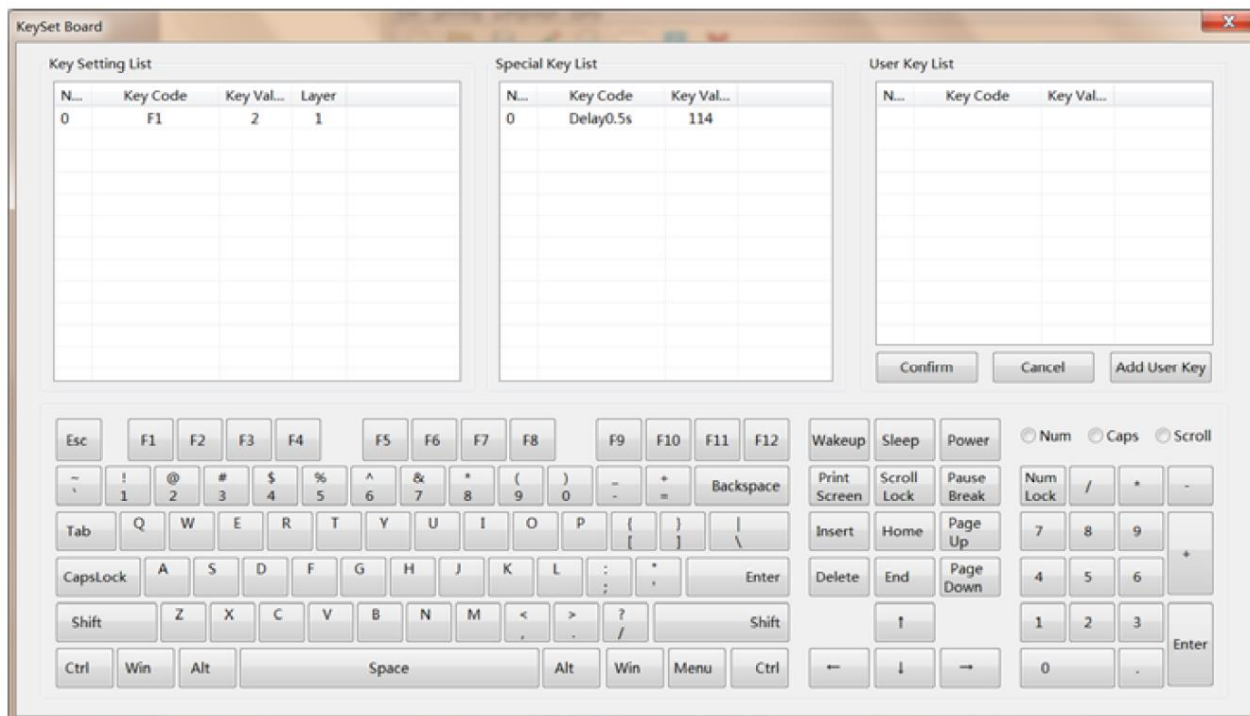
KeySet Board

Key Setting List

| N... | Key Code | Key Val... | Layer |
|---|---|---|---|
| 0 | F1 | 2 | 1 |

Special Key List

| N... | Key Code | Key Val... |
|---|---|---|
| 0 | Delay0.5s | 114 |

User Key List

| N... | Key Code | Key Val... |
|---|---|---|

Confirm Cancel Add User Key

Esc F1 F2 F3 F4 F5 F6 F7 F8 F9 F10 F11 F12 Wakeup Sleep Power Num Caps Scroll

~ ` ! 1 @ 2 # 3 $ 4 % 5 ^ 6 & 7 * 8 ( 9 ) 0 _ - + = Backspace Print Screen Scroll Lock Pause Break Num Lock / * -

Tab Q W E R T Y U I O P { [ } ] | \ Insert Home Page Up 7 8 9 +

CapsLock A S D F G H J K L : ; " ' Enter Delete End Page Down 4 5 6

Shift Z X C V B N M < , > . ? / Shift ↑ 1 2 3 Enter

Ctrl Win Alt Space Alt Win Menu Ctrl ← ↓ → 0 .